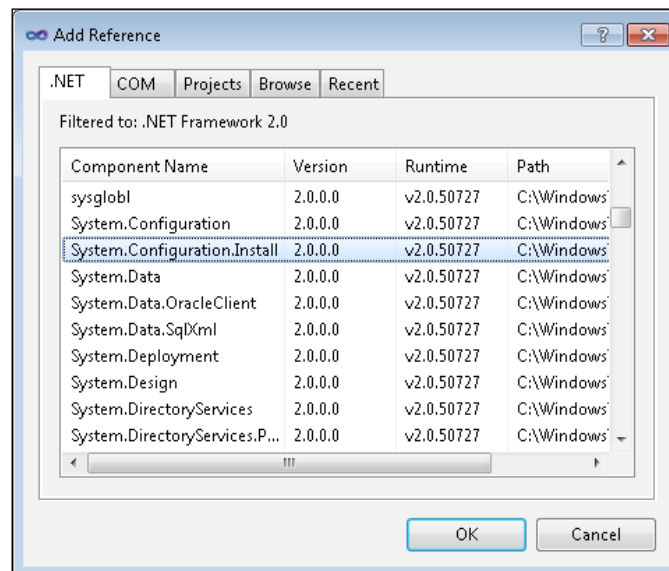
Add Reference

?

.NET | COM | Projects | Browse | Recent

Filtered to: .NET Framework 2.0

| Component Name | Version | Runtime | Path |
|---|---|---|---|
| sysglobl | 2.0.0.0 | v2.0.50727 | C:\Windows\ |
| System.Configuration | 2.0.0.0 | v2.0.50727 | C:\Windows\ |
| System.Configuration.Install | 2.0.0.0 | v2.0.50727 | C:\Windows\ |
| System.Data | 2.0.0.0 | v2.0.50727 | C:\Windows\ |
| System.Data.OracleClient | 2.0.0.0 | v2.0.50727 | C:\Windows\ |
| System.Data.SqlXml | 2.0.0.0 | v2.0.50727 | C:\Windows\ |
| System.Deployment | 2.0.0.0 | v2.0.50727 | C:\Windows\ |
| System.Design | 2.0.0.0 | v2.0.50727 | C:\Windows\ |
| System.DirectoryServices | 2.0.0.0 | v2.0.50727 | C:\Windows\ |
| System.DirectoryServices.P... | 2.0.0.0 | v2.0.50727 | C:\Windows\ |

OK | Cancel